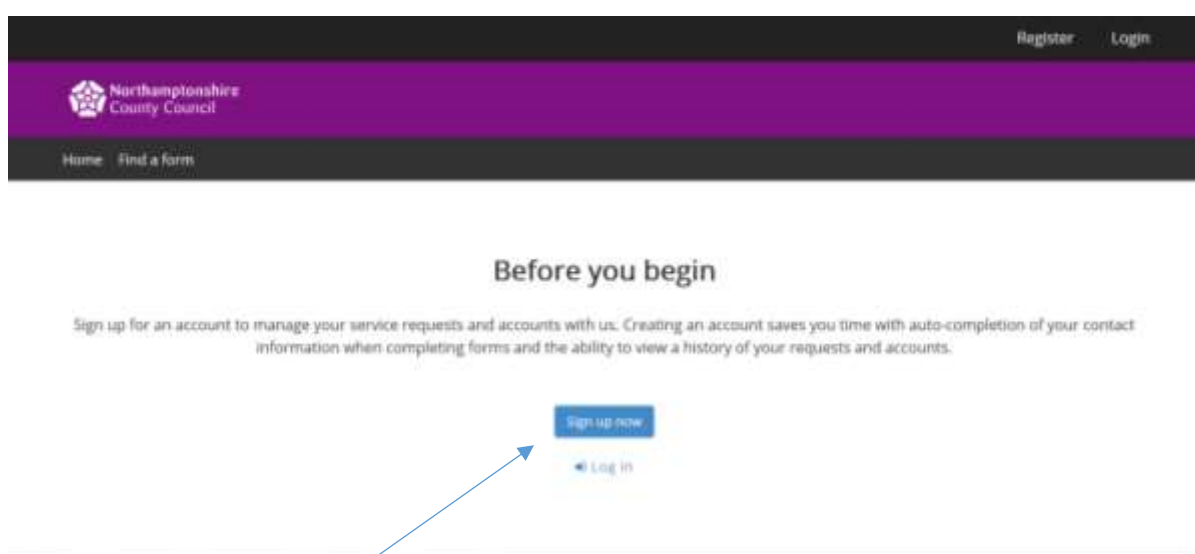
Register Login

Northamptonshire County Council

Home Find a form

Before you begin

Sign up for an account to manage your service requests and accounts with us. Creating an account saves you time with auto-completion of your contact information when completing forms and the ability to view a history of your requests and accounts.

Sign up now

Log in